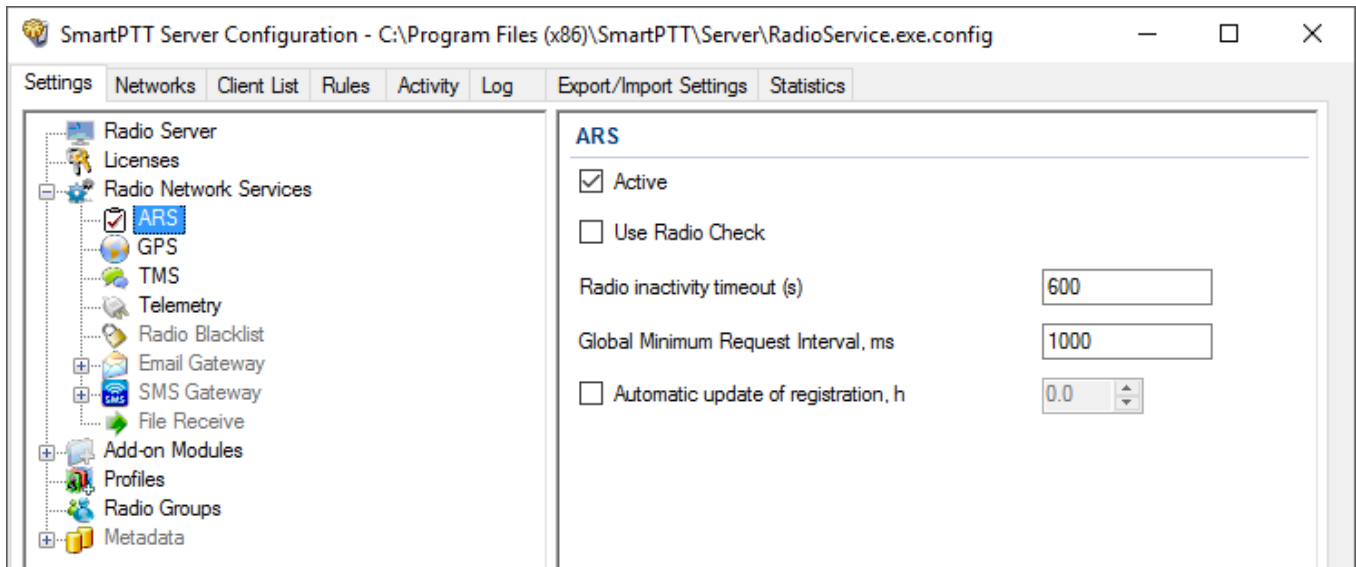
SmartPTT Server Configuration - C:\Program Files (x86)\SmartPTT\Server\RadioService.exe.config

Settings | Networks | Client List | Rules | Activity | Log | Export/Import Settings | Statistics

Radio Server
Licenses
Radio Network Services
ARS
GPS
TMS
Telemetry
Radio Blacklist
Email Gateway
SMS Gateway
File Receive
Add-on Modules
Profiles
Radio Groups
Metadata

ARS

Active

Use Radio Check

Radio inactivity timeout (s) 600

Global Minimum Request Interval, ms 1000

Automatic update of registration, h 0.0